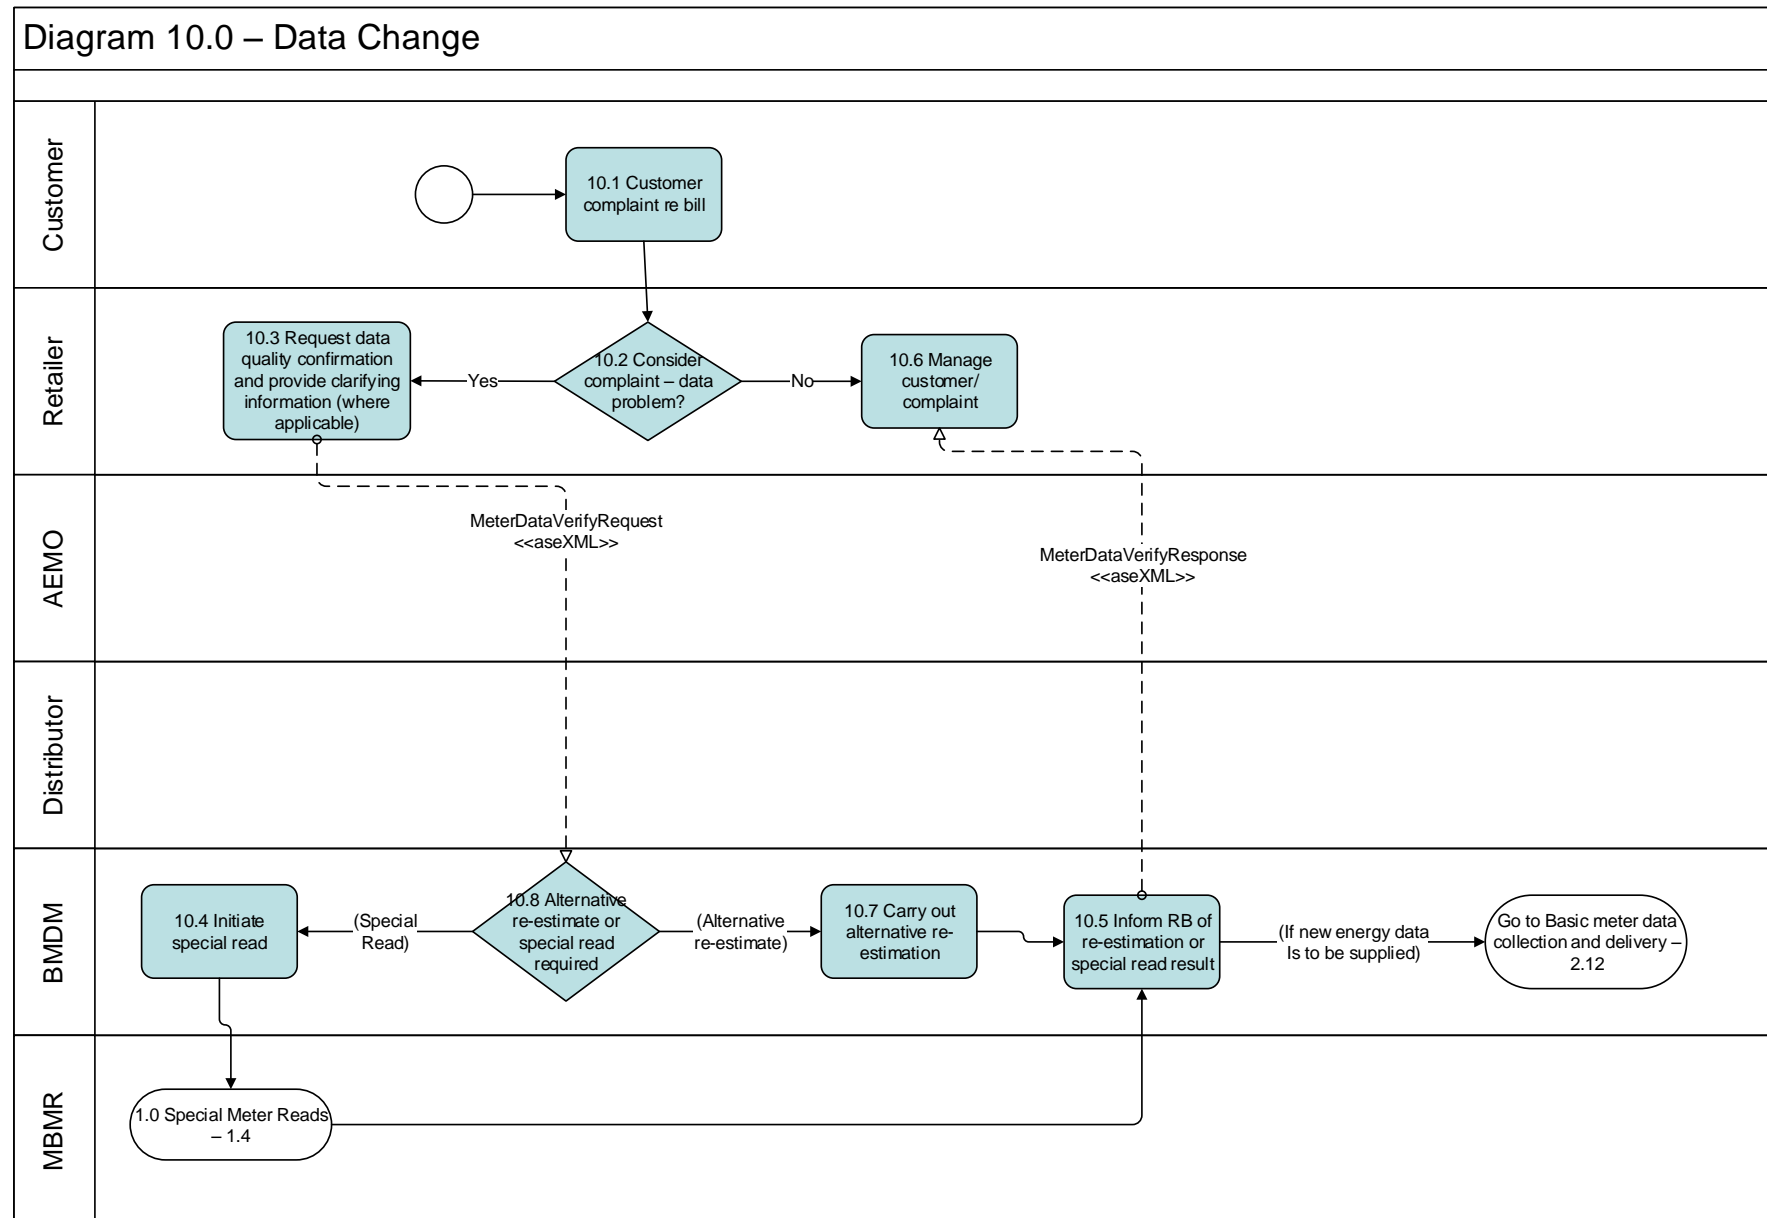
Diagram 10.0 – Data Change

Customer

10.1 Customer complaint re bill

Retailer

10.3 Request data quality confirmation and provide clarifying information (where applicable)

Yes

10.2 Consider complaint – data problem?

No

10.6 Manage customer/ complaint

AEMO

MeterDataVerifyRequest <<aseXML>>

MeterDataVerifyResponse <<aseXML>>

Distributor

BMDM

10.4 Initiate special read

(Special Read)

10.8 Alternative re-estimate or special read required

(Alternative re-estimate)

10.7 Carry out alternative re-estimation

10.5 Inform RB of re-estimation or special read result

(If new energy data Is to be supplied)

Go to Basic meter data collection and delivery – 2.12

MBMR

1.0 Special Meter Reads – 1.4